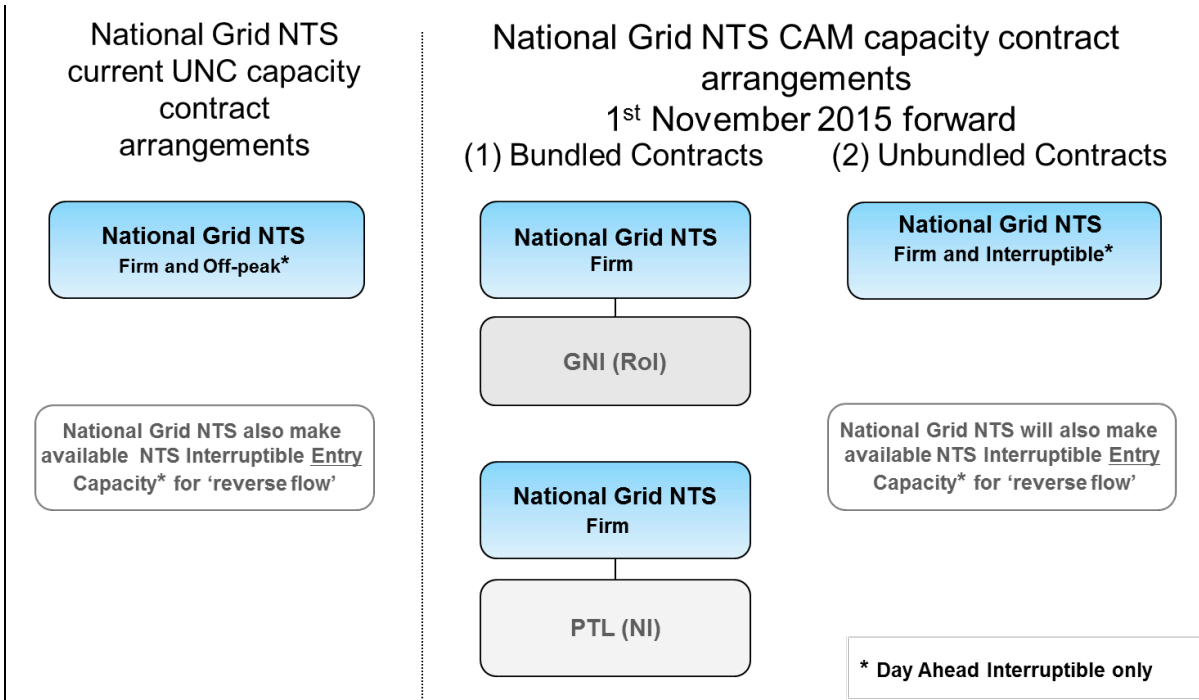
National Grid NTS current UNC capacity contract arrangements

National Grid NTS
Firm and Off-peak*

National Grid NTS also make available NTS Interruptible Entry Capacity* for 'reverse flow'

National Grid NTS CAM capacity contract arrangements
1$^{st}$ November 2015 forward

(1) Bundled Contracts

National Grid NTS
Firm

GNI (RoI)

National Grid NTS
Firm

PTL (NI)

(2) Unbundled Contracts

National Grid NTS
Firm and Interruptible*

National Grid NTS will also make available NTS Interruptible Entry Capacity* for 'reverse flow'

* Day Ahead Interruptible only